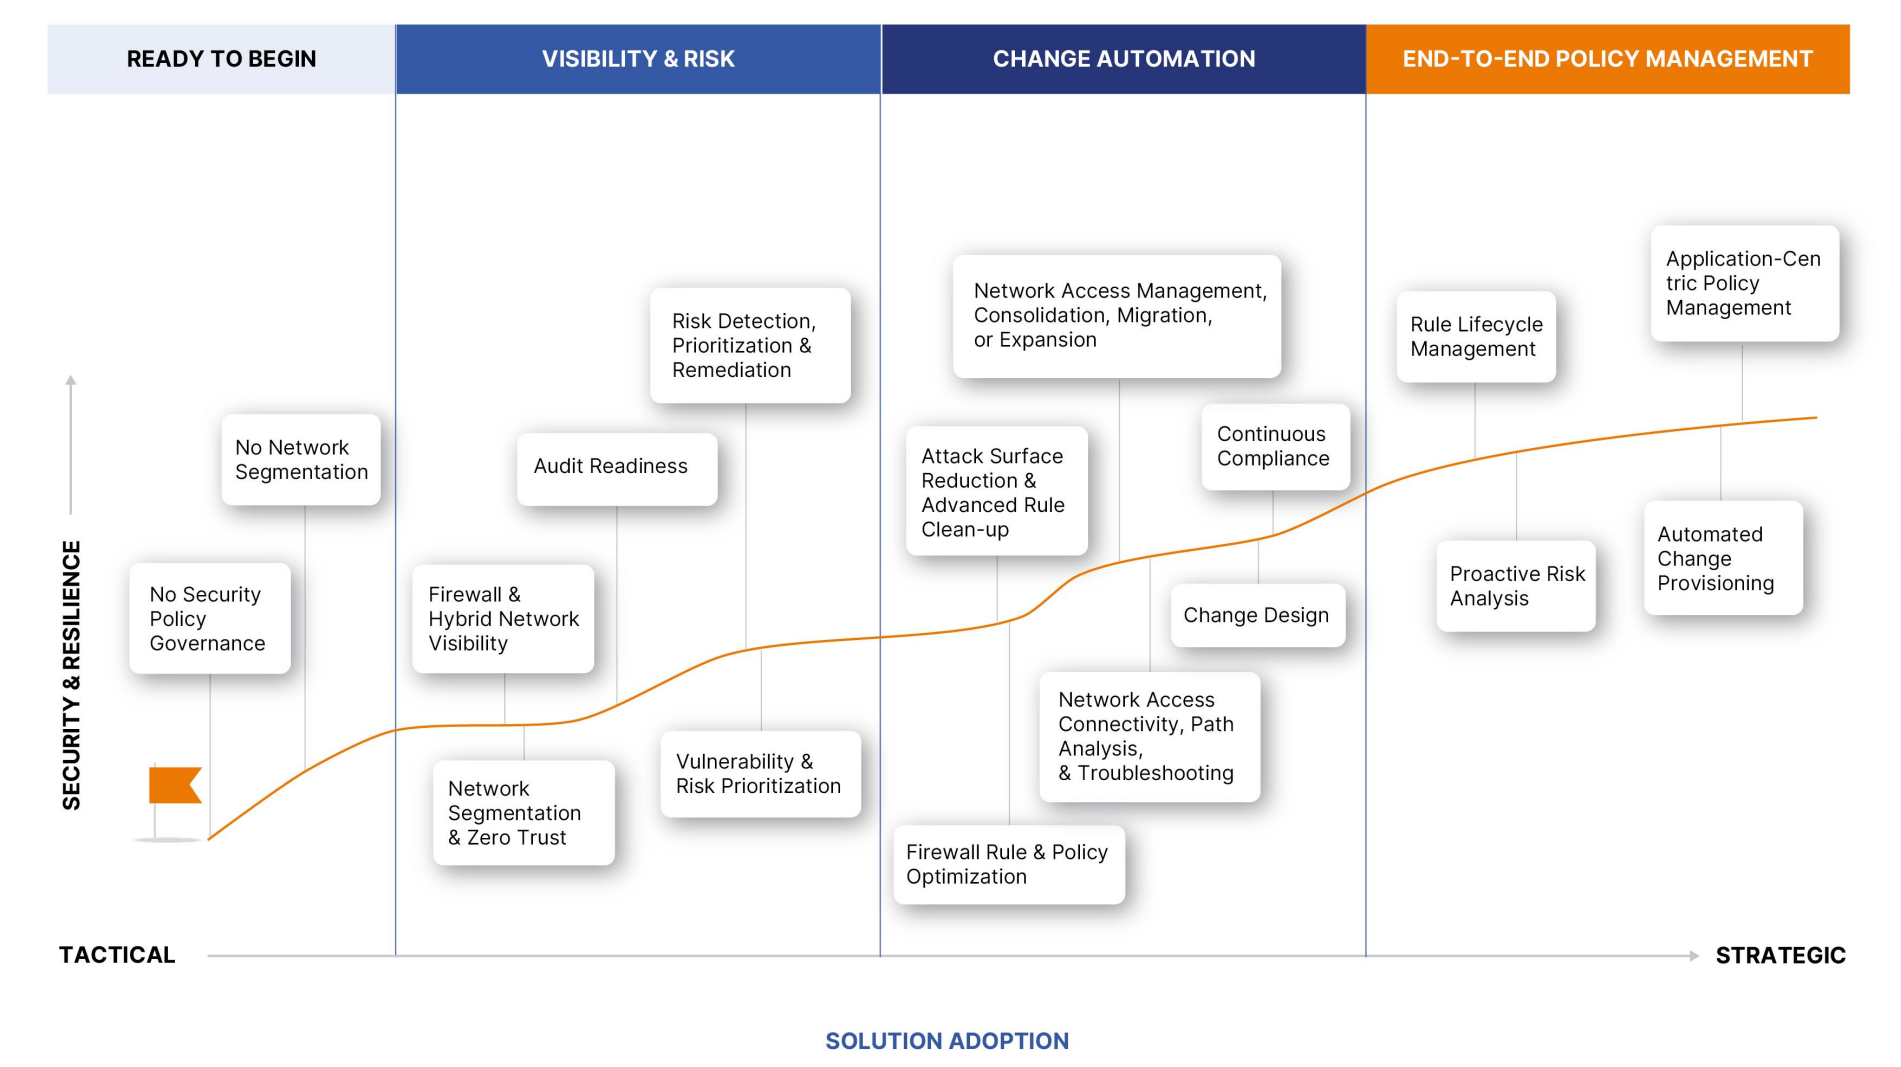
READY TO BEGIN

VISIBILITY & RISK

CHANGE AUTOMATION

END-TO-END POLICY MANAGEMENT

SECURITY & RESILIENCE

No Network Segmentation

No Security Policy Governance

Risk Detection, Prioritization & Remediation

Audit Readiness

Firewall & Hybrid Network Visibility

Network Segmentation & Zero Trust

Vulnerability & Risk Prioritization

Network Access Management, Consolidation, Migration, or Expansion

Attack Surface Reduction & Advanced Rule Clean-up

Continuous Compliance

Change Design

Network Access Connectivity, Path Analysis, & Troubleshooting

Firewall Rule & Policy Optimization

Application-Cen tric Policy Management

Rule Lifecycle Management

Automated Change Provisioning

Proactive Risk Analysis

TACTICAL

STRATEGIC

SOLUTION ADOPTION